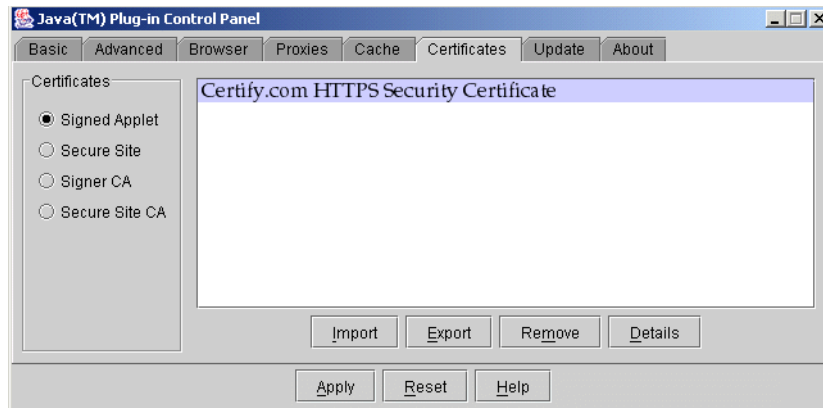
Java(TM) Plug-in Control Panel

Basic | Advanced | Browser | Proxies | Cache | Certificates | Update | About

Certificates

Signed Applet

Secure Site

Signer CA

Secure Site CA

Certify.com HTTPS Security Certificate

Import | Export | Remove | Details

Apply | Reset | Help